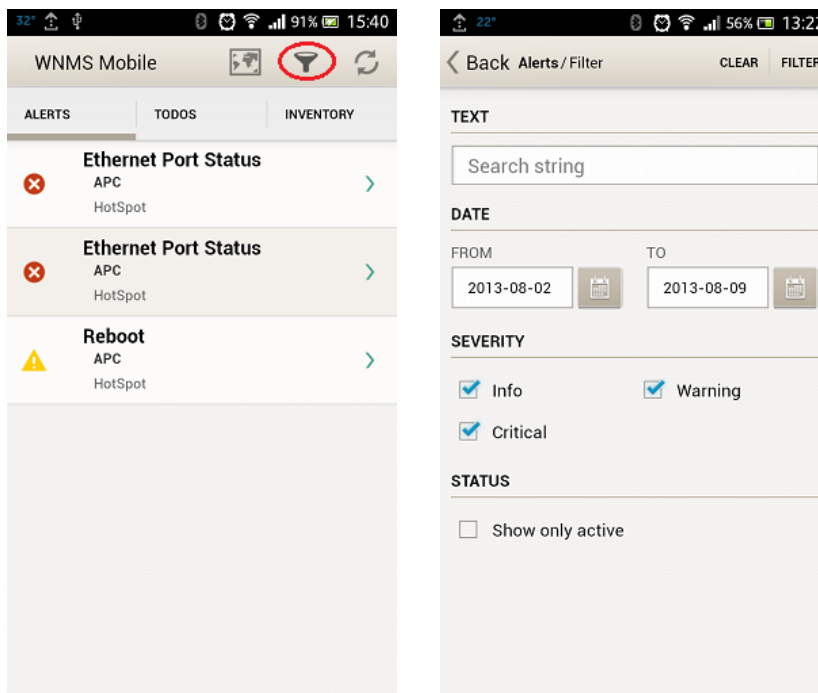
32° 91% 15:40

WNMS Mobile

ALERTS | TODOS | INVENTORY

Ethernet Port Status
APC
HotSpot

Ethernet Port Status
APC
HotSpot

Reboot
APC
HotSpot

22° 56% 13:22

Back Alerts / Filter CLEAR FILTER

TEXT

Search string

DATE

FROM
2013-08-02

TO
2013-08-09

SEVERITY

Info

Warning

Critical

STATUS

Show only active